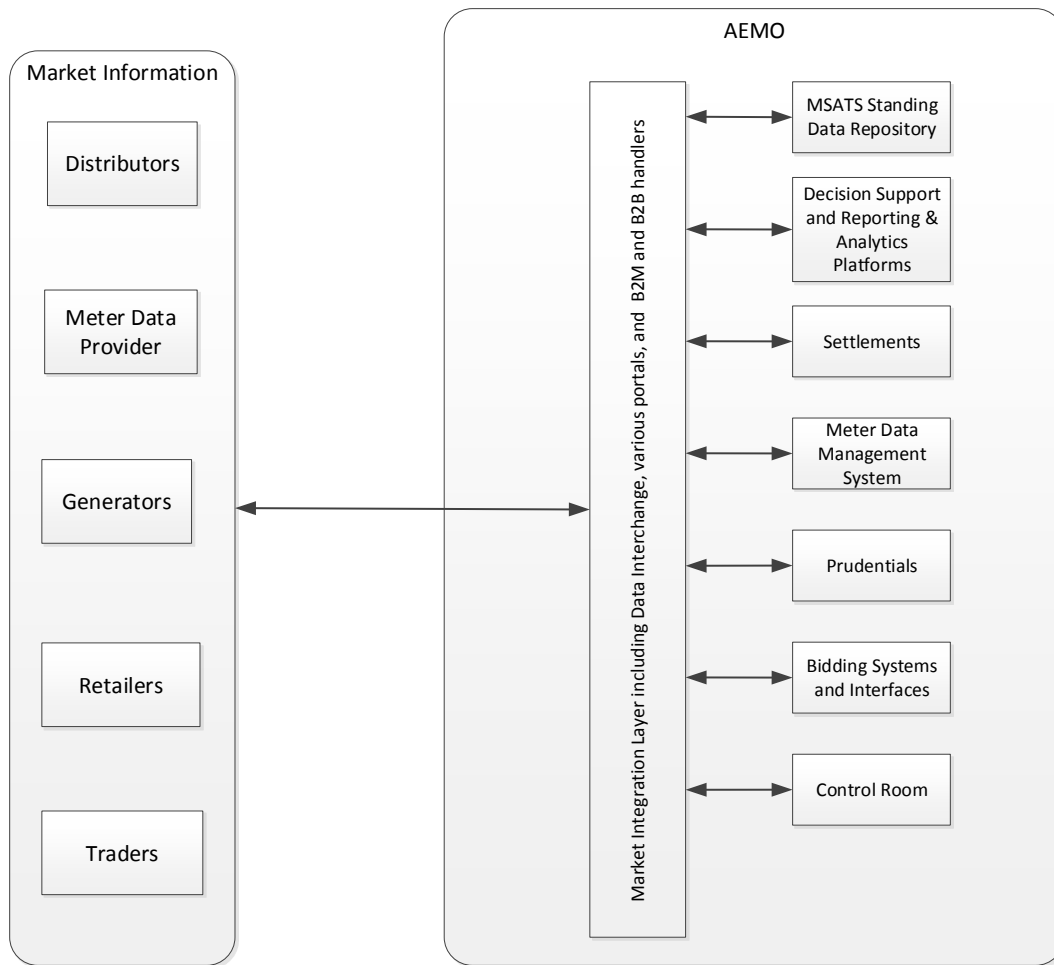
Market Information

Distributors

Meter Data Provider

Generators

Retailers

Traders

AEMO

Market Integration Layer including Data Interchange, various portals, and B2M and B2B handlers

MSATS Standing Data Repository

Decision Support and Reporting & Analytics Platforms

Settlements

Meter Data Management System

Prudentials

Bidding Systems and Interfaces

Control Room